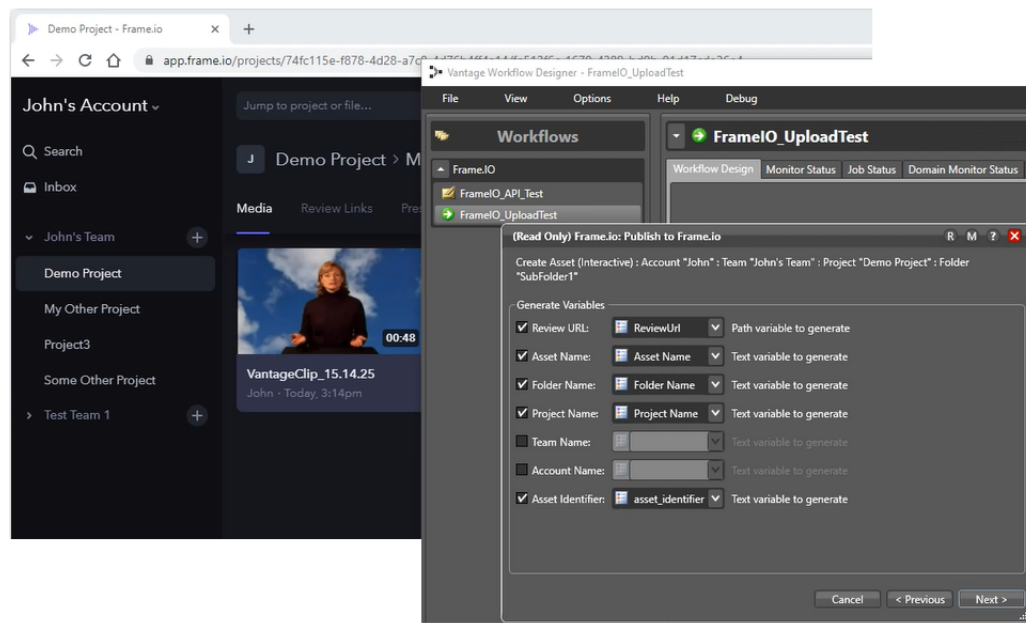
Demo Project - Frame.io
app.frame.io/projects/74fc115e-f878-4d28-a7c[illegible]

John's Account
Jump to project or file...
Search
Inbox
John's Team
Demo Project
My Other Project
Project3
Some Other Project
Test Team 1

J Demo Project > M
Media Review Links Pre
00:48
VantageClip_15.14.25
John · Today, 3:14pm

Vantage Workflow Designer - FrameIO_UploadTest
File View Options Help Debug
Workflows
Frame.IO
FrameIO_API_Test
FrameIO_UploadTest
FrameIO_UploadTest
Workflow Design Monitor Status Job Status Domain Monitor Status

(Read Only) Frame.io: Publish to Frame.io
R M ?
Create Asset (Interactive) : Account "John" : Team "John's Team" : Project "Demo Project" : Folder "SubFolder1"
Generate Variables
Review URL: ReviewUrl Path variable to generate
Asset Name: Asset Name Text variable to generate
Folder Name: Folder Name Text variable to generate
Project Name: Project Name Text variable to generate
Team Name: Text variable to generate
Account Name: Text variable to generate
Asset Identifier: asset_identifier Text variable to generate
Cancel < Previous Next >